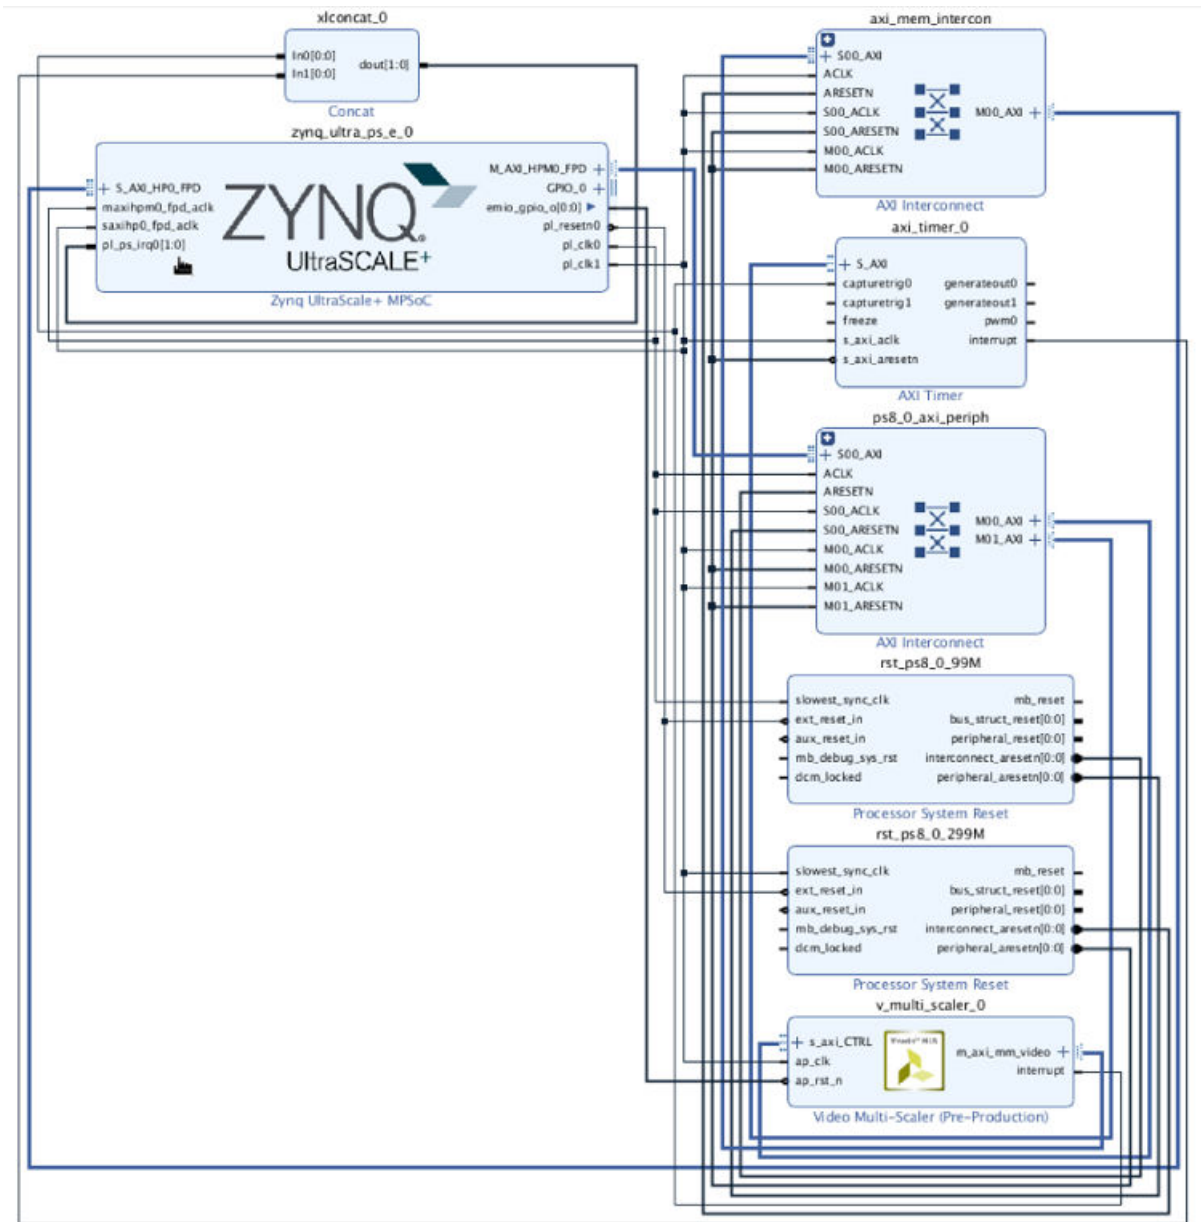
xlconcat_0

In0[0:0]
In1[0:0]
dout[1:0]

Concat

zynq_ultra_ps_e_0

S_AXI_HP0_FPD
maxihpm0_fpd_aclk
saxihp0_fpd_aclk
pl_ps_irq0[1:0]

ZYNQ
UltraSCALE+

M_AXI_HPM0_FPD
GPIO_0
emio_gpio_o[0:0]
pl_resetn0
pl_clk0
pl_clk1

Zynq UltraScale+ MPSoC

axi_mem_intercon

S00_AXI
ACLK
ARESETN
S00_ACLK
S00_ARESETN
M00_ACLK
M00_ARESETN
M00_AXI

AXI Interconnect

axi_timer_0

S_AXI
capturetrig0
capturetrig1
freeze
s_axi_aclk
s_axi_aresetn
generateout0
generateout1
pwm0
interrupt

AXI Timer

ps8_0_axi_periph

S00_AXI
ACLK
ARESETN
S00_ACLK
S00_ARESETN
M00_ACLK
M00_ARESETN
M01_ACLK
M01_ARESETN
M00_AXI
M01_AXI

AXI Interconnect

rst_ps8_0_99M

slowest_sync_clk
ext_reset_in
aux_reset_in
mb_debug_sys_rst
dcm_locked
mb_reset
bus_struct_reset[0:0]
peripheral_reset[0:0]
interconnect_aresetn[0:0]
peripheral_aresetn[0:0]

Processor System Reset

rst_ps8_0_299M

slowest_sync_clk
ext_reset_in
aux_reset_in
mb_debug_sys_rst
dcm_locked
mb_reset
bus_struct_reset[0:0]
peripheral_reset[0:0]
interconnect_aresetn[0:0]
peripheral_aresetn[0:0]

Processor System Reset

v_multi_scaler_0

s_axi_CTRL
ap_clk
ap_rst_n
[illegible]
m_axi_mm_video
interrupt

Video Multi-Scaler (Pre-Production)